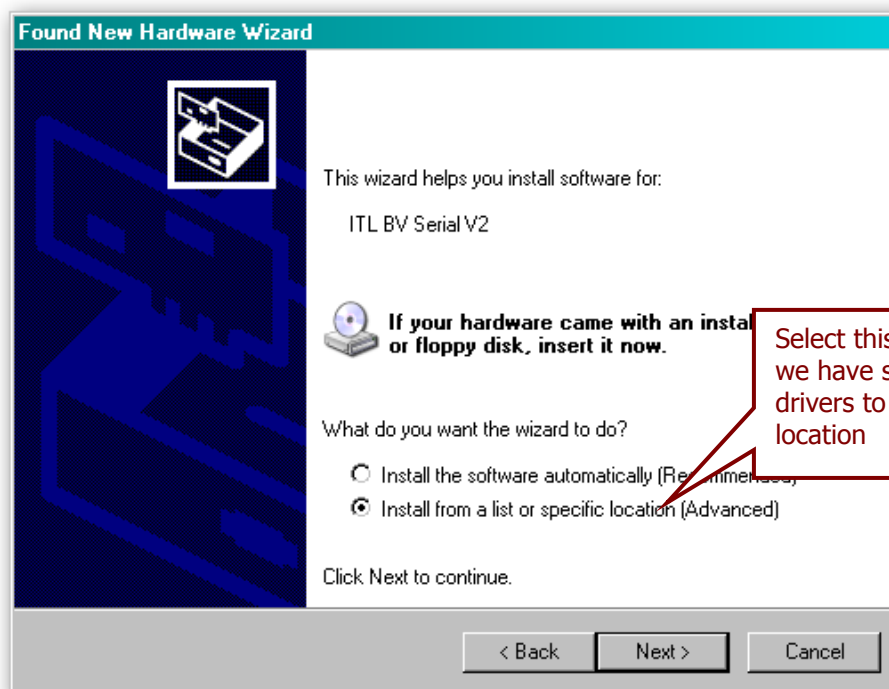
Found New Hardware Wizard

This wizard helps you install software for:

ITL BV Serial V2

If your hardware came with an instal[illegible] or floppy disk, insert it now.

Select this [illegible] we have s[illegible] drivers to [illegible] location

What do you want the wizard to do?

Install the software automatically (Re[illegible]mme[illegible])

Install from a list or specific location (Advanced)

Click Next to continue.

< Back Next > Cancel